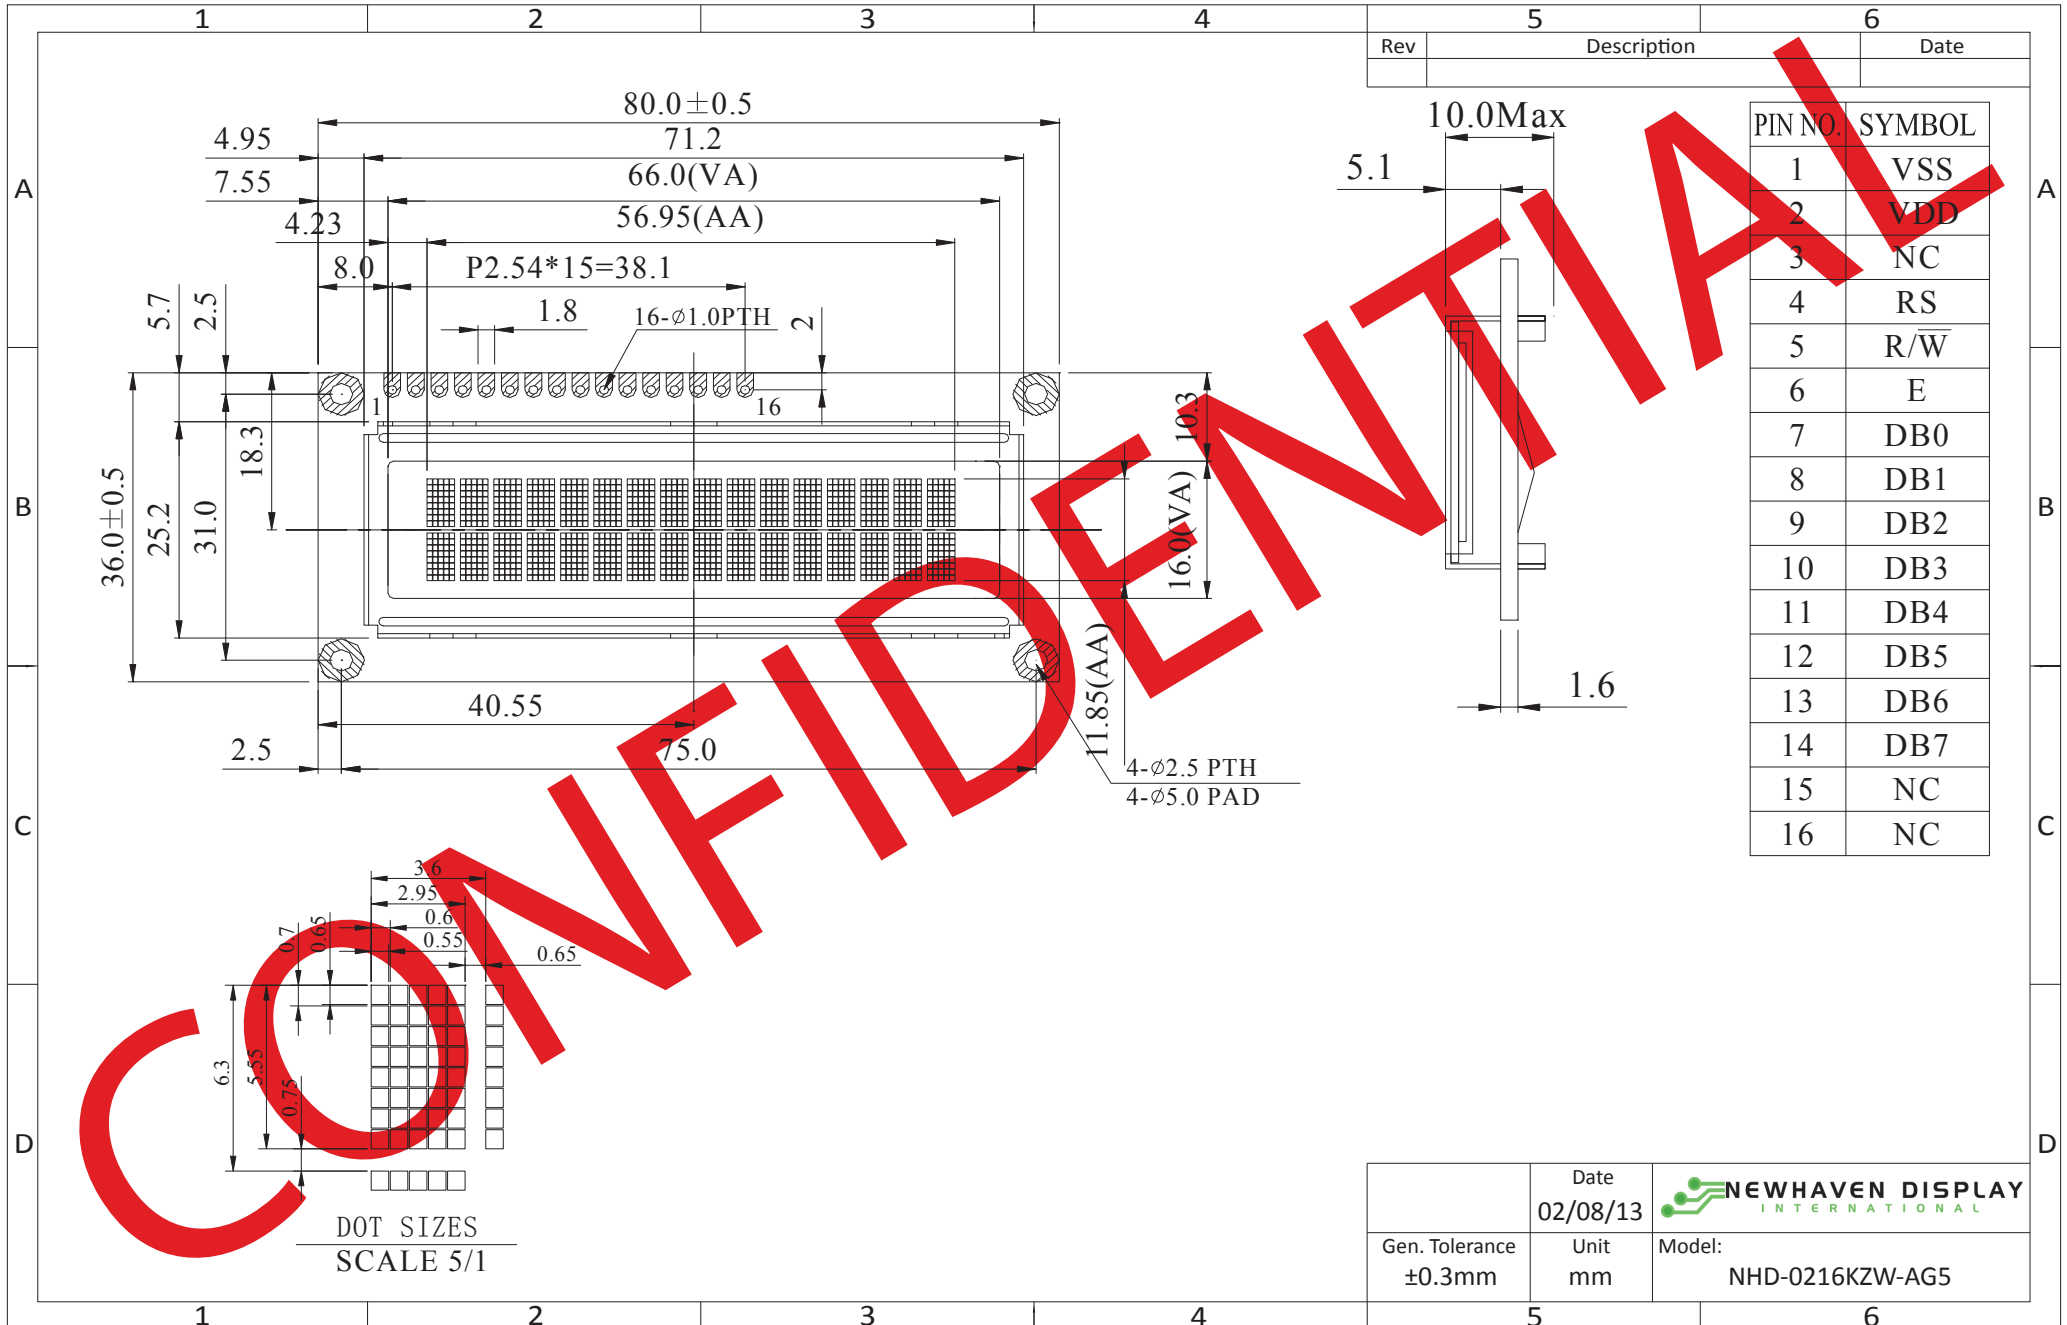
1 2 3 4 5 6

| Rev | Description | Date |
|---|---|---|
| | | |

A

80.0±0.5
4.95
71.2
7.55
66.0(VA)
4.23
56.95(AA)
8.0
P2.54*15=38.1
1.8
16-Ø1.0PTH
2
5.7
2.5
1
16
18.3
10.3
36.0±0.5
25.2
31.0
16.0(VA)
11.85(AA)
40.55
75.0
2.5
4-Ø2.5 PTH
4-Ø5.0 PAD

10.0Max
5.1
1.6

| PIN NO. | SYMBOL |
|---|---|
| 1 | VSS |
| 2 | VDD |
| 3 | NC |
| 4 | RS |
| 5 | R/$\overline{W}$ |
| 6 | E |
| 7 | DB0 |
| 8 | DB1 |
| 9 | DB2 |
| 10 | DB3 |
| 11 | DB4 |
| 12 | DB5 |
| 13 | DB6 |
| 14 | DB7 |
| 15 | NC |
| 16 | NC |

B
C
D

3.6
2.95
0.6
0.55
0.65
0.7
0.65
6.3
5.55
0.75

DOT SIZES
SCALE 5/1

CONFIDENTIAL

| | Date 02/08/13 | NEWHAVEN DISPLAY INTERNATIONAL |
|---|---|---|
| Gen. Tolerance ±0.3mm | Unit mm | Model: NHD-0216KZW-AG5 |

1 2 3 4 5 6